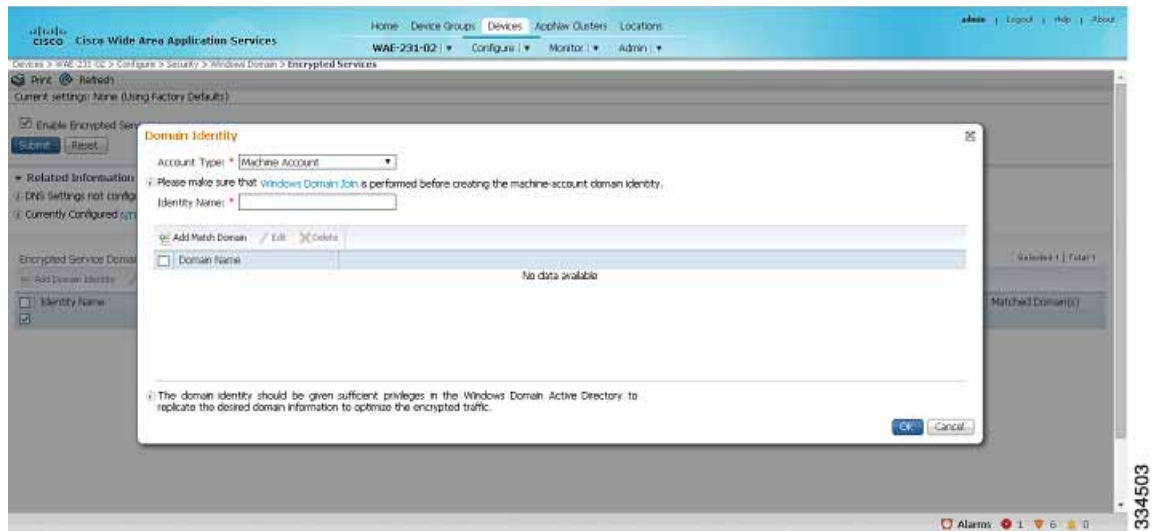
cisco Cisco Wide Area Application Services

Home Device Groups Devices AppNav Clusters Locations

WAE-231-02 | ▾ Configure | ▾ Monitor | ▾ Admin | ▾

admin | Logout | Help | About

Devices > WAE-231-02 > Configure > Security > Windows Domain > Encrypted Services

Print Refresh

Current settings: None (Using Factory Defaults)

Enable Encrypted Serv

Submit Reset

Related Information

DNS Settings not config

Currently Configured NT

Encrypted Service Doma

Add Domain Identity

Identity Name

Selected 1 | Total 1

Matched Domain(s)

Domain Identity

Account Type: * Machine Account

Please make sure that Windows Domain Join is performed before creating the machine-account domain identity.

Identity Name: *

Add Match Domain Edit Delete

Domain Name

No data available

The domain identity should be given sufficient privileges in the Windows Domain Active Directory to replicate the desired domain information to optimize the encrypted traffic.

OK Cancel

Alarms 1 6 0

334503